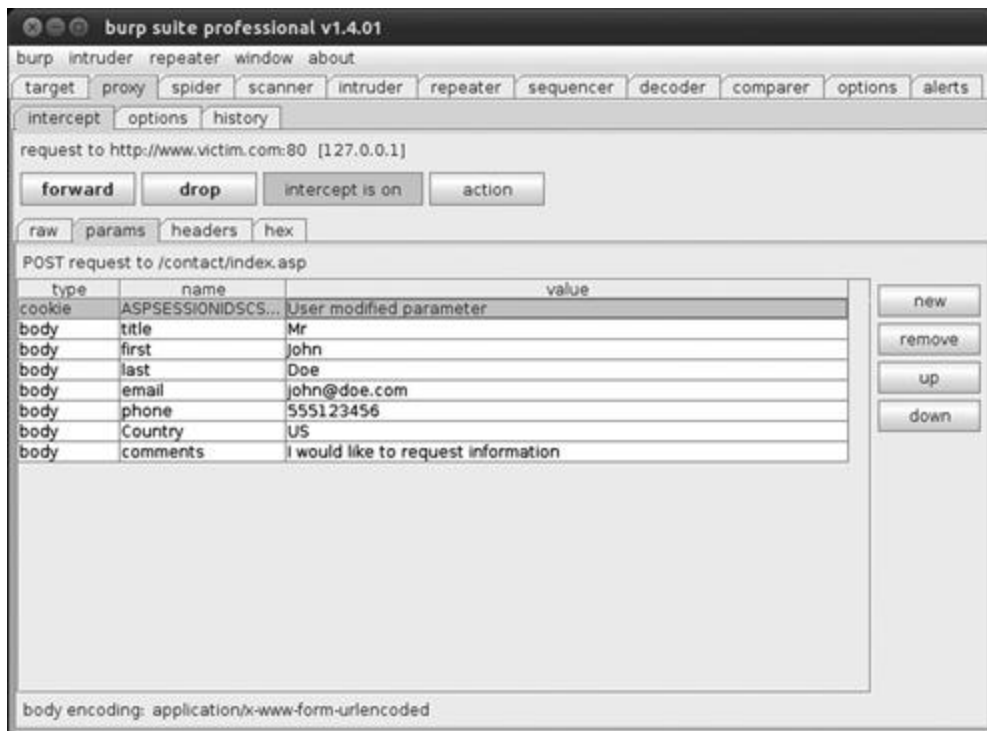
burp suite professional v1.4.01

burp intruder repeater window about

target proxy spider scanner intruder repeater sequencer decoder comparer options alerts

intercept options history

request to http://www.victim.com:80 [127.0.0.1]

forward drop intercept is on action

raw params headers hex

POST request to /contact/index.asp

| type | name | value |
|---|---|---|
| cookie | ASPSESSIONIDSCS... | User modified parameter |
| body | title | Mr |
| body | first | John |
| body | last | Doe |
| body | email | john@doe.com |
| body | phone | 555123456 |
| body | Country | US |
| body | comments | I would like to request information |

new
remove
up
down

body encoding: application/x-www-form-urlencoded